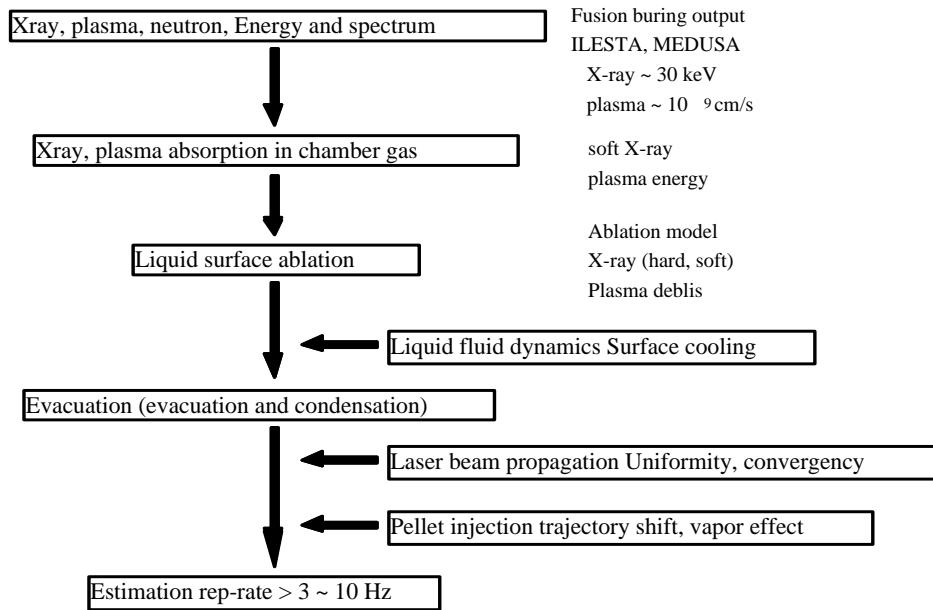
Xray, plasma, neutron, Energy and spectrum

Fusion buring output
ILESTA, MEDUSA
X-ray ~ 30 keV
plasma ~ $10^9$ cm/s

Xray, plasma absorption in chamber gas

soft X-ray
plasma energy

Liquid surface ablation

Ablation model
X-ray (hard, soft)
Plasma deblis

Liquid fluid dynamics Surface cooling

Evacuation (evacuation and condensation)

Laser beam propagation Uniformity, convergency

Pellet injection trajectory shift, vapor effect

Estimation rep-rate > 3 ~ 10 Hz